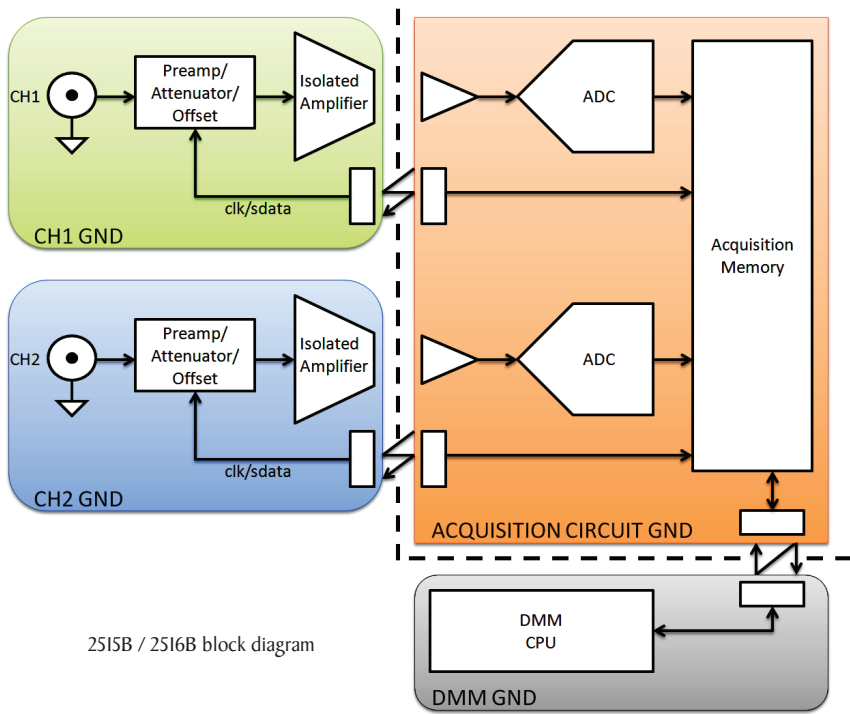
CH1

Preamp/
Attenuator/
Offset

Isolated
Amplifier

clk/sdata

CH1 GND

ADC

Acquisition
Memory

CH2

Preamp/
Attenuator/
Offset

Isolated
Amplifier

ADC

clk/sdata

CH2 GND

ACQUISITION CIRCUIT GND

DMM
CPU

2515B / 2516B block diagram

DMM GND